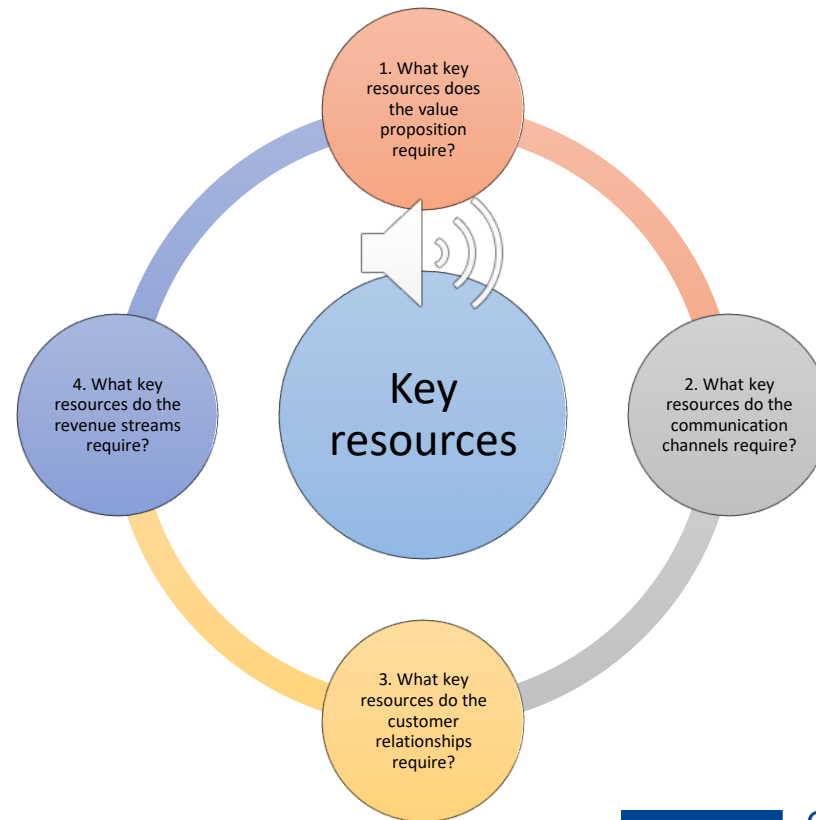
1. What key resources does the value proposition require?

Key resources

2. What key resources do the communication channels require?

3. What key resources do the customer relationships require?

4. What key resources do the revenue streams require?